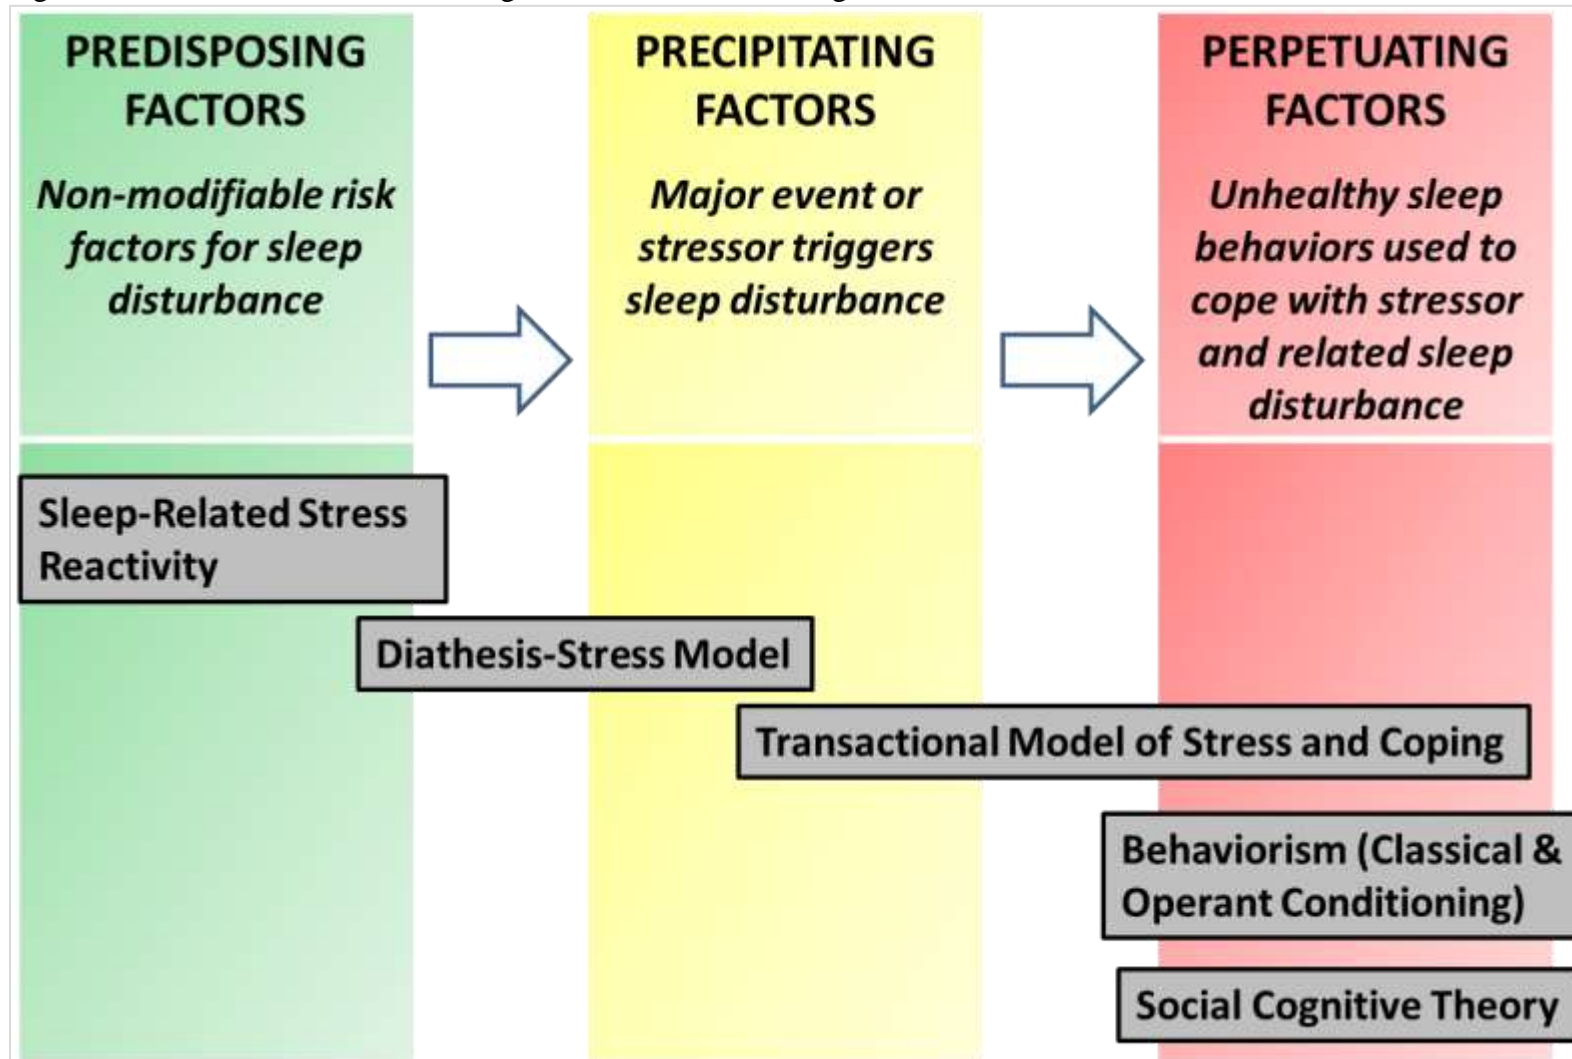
PREDISPOSING FACTORS

*Non-modifiable risk factors for sleep disturbance*

PRECIPITATING FACTORS

*Major event or stressor triggers sleep disturbance*

PERPETUATING FACTORS

*Unhealthy sleep behaviors used to cope with stressor and related sleep disturbance*

Sleep-Related Stress Reactivity

Diathesis-Stress Model

Transactional Model of Stress and Coping

Behaviorism (Classical & Operant Conditioning)

Social Cognitive Theory